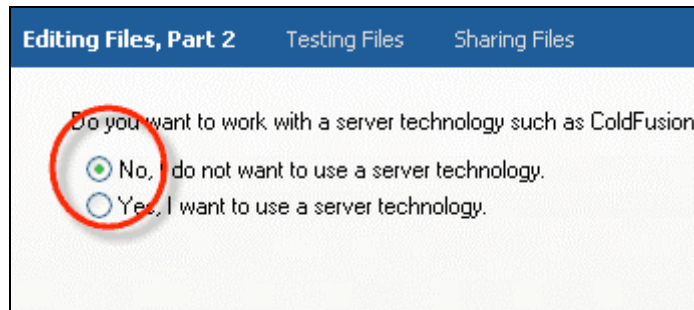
Editing Files, Part 2 Testing Files Sharing Files

Do you want to work with a server technology such as ColdFusion

No, I do not want to use a server technology.
Yes, I want to use a server technology.